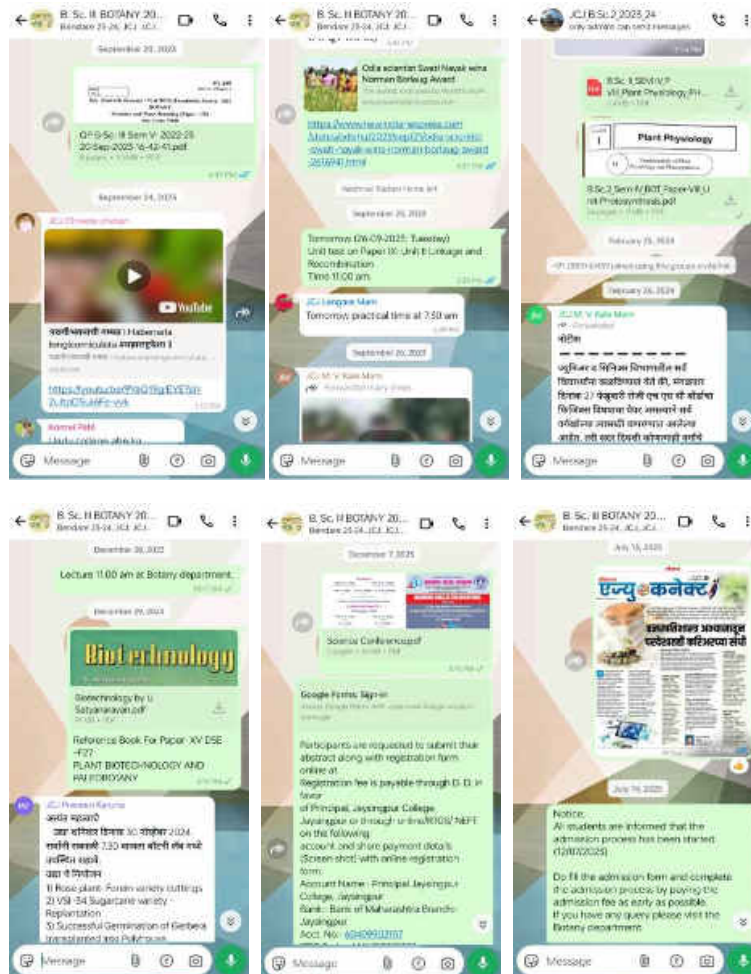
B. Sc. II BOTANY 20...
Bendare 25-24, JCJ, JCJ...

September 20, 2023

QP B.Sc. II Sem V 2022-23
20-Sep-2023 16-42-41.pdf

September 24, 2023

JCJ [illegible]

YouTube

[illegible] Habenaria longicorniculata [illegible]

https://youtube/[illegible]

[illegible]

Message

B. Sc. II BOTANY 20...
Bendare 25-24, JCJ, JCJ...

Odia scientist Swati Nayak wins Norman Borlaug Award

https://www.newindianexpress.com/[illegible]-swati-nayak-wins-norman-borlaug-award-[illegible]

National Science Home Art

September 25, 2023

Tomorrow (26-09-2023; Tuesday)
Unit test on Paper IX: Unit II Linkage and Recombination
Time 11:00 am.

JCJ Langate Mam
Tomorrow practical time at 7.50 am

September 26, 2023

JCJ M. V. Kale Mam
Forwarded many times

Message

JCJ B.Sc.2 2023 24
only admins can send messages

B.Sc. II SEM V P VII Plant Physiology PH...

Plant Physiology

B.Sc.2 Sem IV BOT Paper-VIII Unit Photosynthesis.pdf

February 25, 2024

February 26, 2024

JCJ M. V. Kale Mam
Forwarded
नोटीस
— — — — — — — — —
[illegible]

Message

B. Sc. II BOTANY 20...
Bendare 25-24, JCJ, JCJ...

December 26, 2023

Lecture 11.00 am at Botany department.

December 29, 2023

Biotechnology

Biotechnology by U Satyanarayan.pdf

Reference Book For Paper: XV DSE -F27
PLANT BIOTECHNOLOGY AND PALEOBOTANY

JCJ Praveen Karuna
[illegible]
1) Rose plant: Fonder variety cuttings
2) VSI -34 Sugarcane variety - Replantation
3) Successful Germination of Gerbera transplanted into Polyhouse

Message

B. Sc. II BOTANY 20...
Bendare 25-24, JCJ, JCJ...

December 7, 2023

Science Conference.pdf

Google Forms: Sign-in

Participants are requested to submit their abstract along with registration form online at
Registration fee is payable through D. D. in favor
of Principal, Jaysingpur College, Jaysingpur or through online/RTGS/ NEFT on the following
account and share payment details (Screen shot) with online registration form.
Account Name : Principal Jaysingpur College, Jaysingpur
Bank : Bank of Maharashtra Branch-Jaysingpur
Acct. No.: 60409932567

Message

B. Sc. II BOTANY 20...
Bendare 25-24, JCJ, JCJ...

July 15, 2025

एज्यु कनेक्ट

July 16, 2025

Notice:
All students are informed that the admission process has been started (12/07/2025)

Do fill the admission form and complete the admission process by paying the admission fee as early as possible.
If you have any query please visit the Botany department.

Message